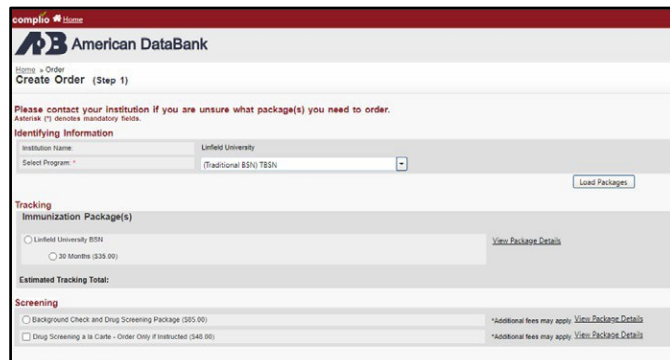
complio Home

American DataBank

Home » Order
Create Order (Step 1)

Please contact your institution if you are unsure what package(s) you need to order.
Asterisk (*) denotes mandatory fields.

Identifying Information

| Institution Name: | Linfield University |
|---|---|
| Select Program: * | (Traditional BSN) TBSN |

Load Packages

Tracking

Immunization Package(s)

Linfield University BSN
30 Months ($35.00)

View Package Details

Estimated Tracking Total:

Screening

Background Check and Drug Screening Package ($85.00) *Additional fees may apply View Package Details

Drug Screening a la Carte - Order Only if Instructed ($48.00) *Additional fees may apply View Package Details